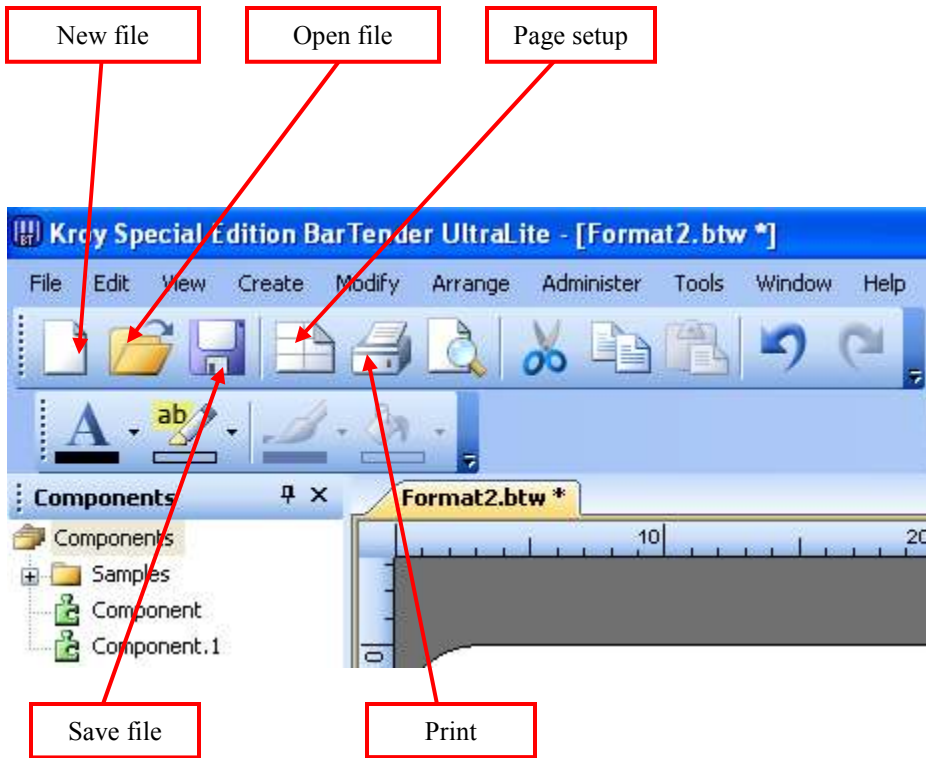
New file

Open file

Page setup

Kroy Special Edition BarTender UltraLite - [Format2.btw *]

File Edit View Create Modify Arrange Administer Tools Window Help

ab

Components

Format2.btw *

Components

Samples

Component

Component.1

10

20

0

Save file

Print